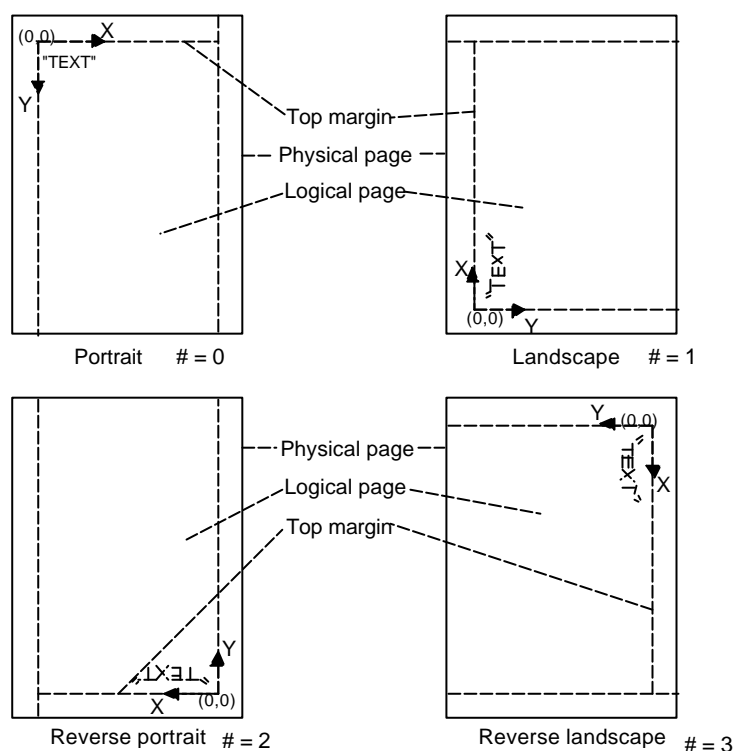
(0,0) X
"TEXT"
Y
Top margin
Physical page
Logical page
X
"TEXT"
(0,0) Y
Portrait # = 0
Landscape # = 1
Y (0,0)
"TEXT"
X
Physical page
Logical page
Top margin
Y
"TEXT"
X (0,0)
Reverse portrait # = 2
Reverse landscape # = 3